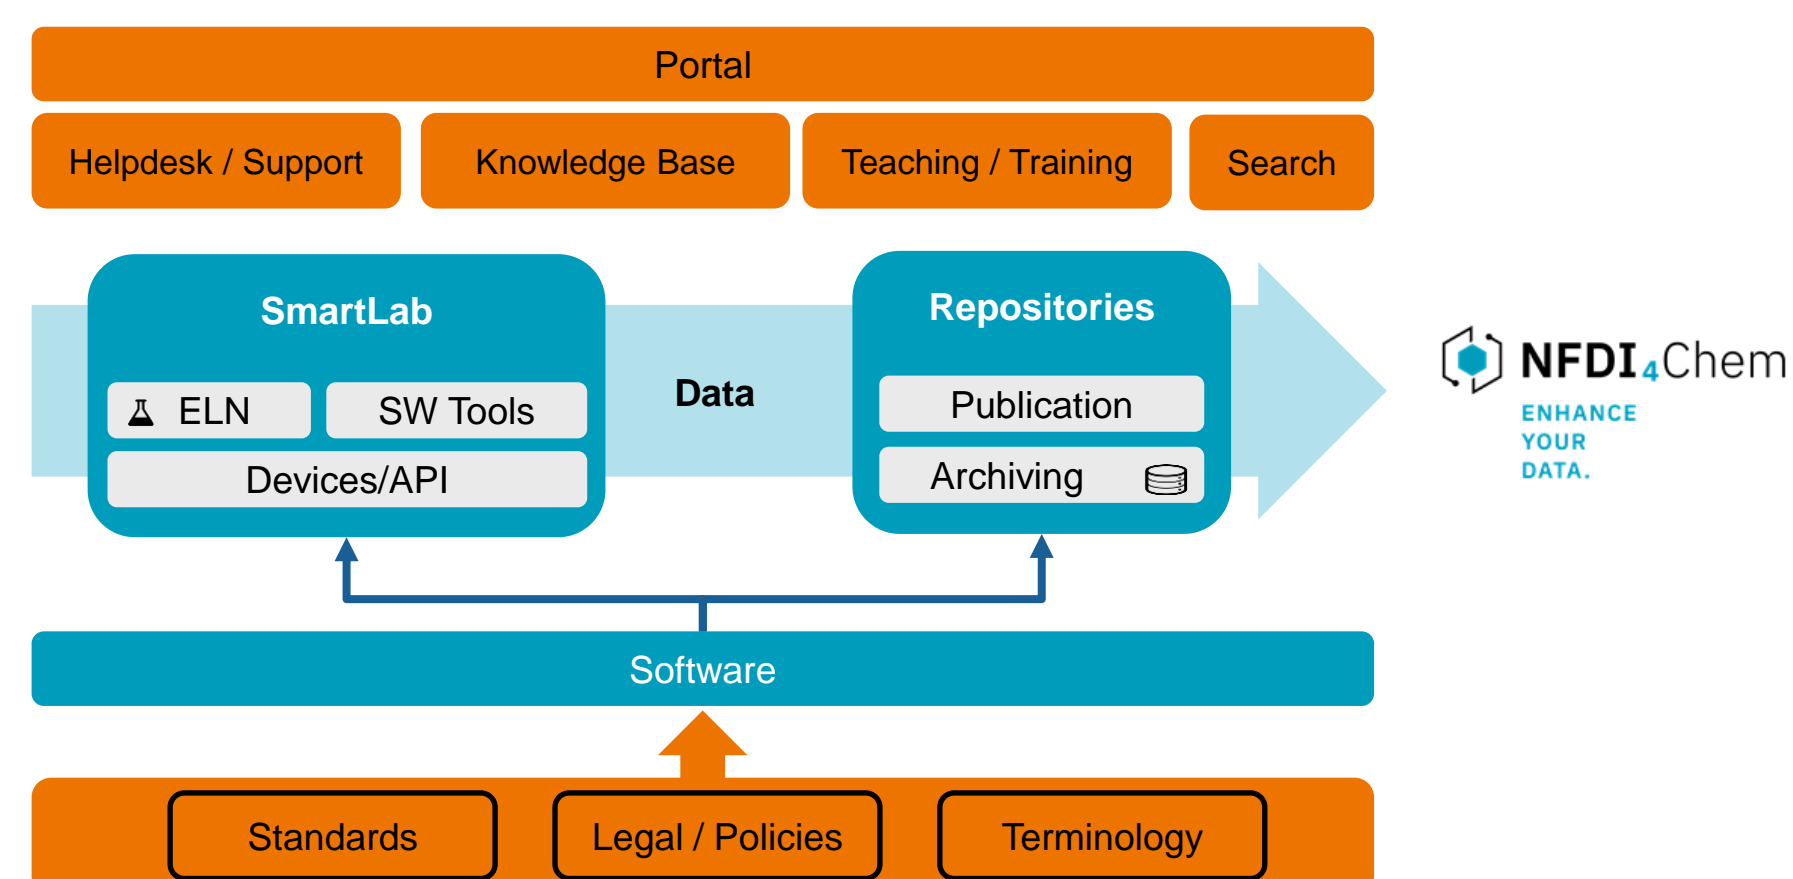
Portal

Helpdesk / Support

Knowledge Base

Teaching / Training

Search

SmartLab

ELN

SW Tools

Devices/API

Data

Repositories

Publication

Archiving

NFDI4Chem

ENHANCE YOUR DATA.

Software

Standards

Legal / Policies

Terminology